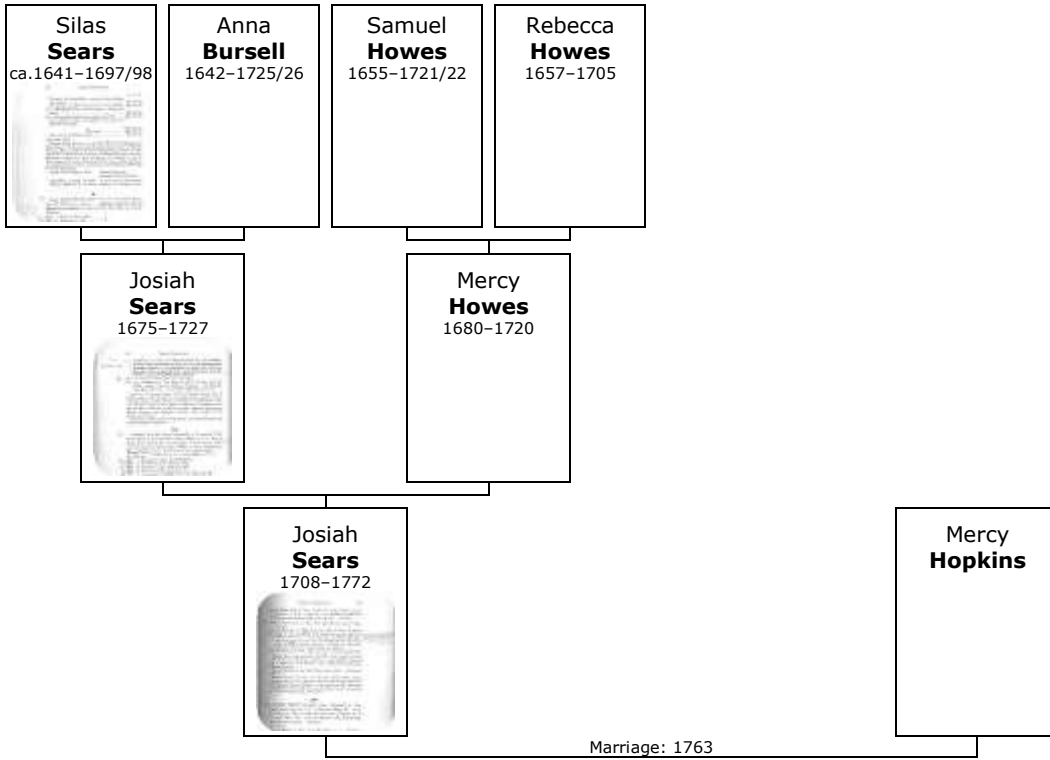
Silas
**Sears**
ca.1641–1697/98

Anna
**Bursell**
1642–1725/26

Samuel
**Howes**
1655–1721/22

Rebecca
**Howes**
1657–1705

Josiah
**Sears**
1675–1727

Mercy
**Howes**
1680–1720

Josiah
**Sears**
1708–1772

Mercy
**Hopkins**

Marriage: 1763